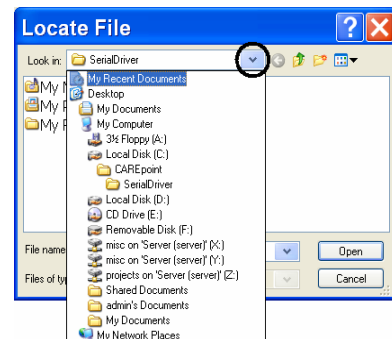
Locate File

?

X

Look in: SerialDriver

My Recent Documents
Desktop
My Documents
My Computer
3½ Floppy (A:)
Local Disk (C:)
CAREpoint
SerialDriver
Local Disk (D:)
CD Drive (E:)
Removable Disk (F:)
misc on 'Server (server)' (X:)
misc on 'Server (server)' (Y:)
projects on 'Server (server)' (Z:)
Shared Documents
admin's Documents
My Documents
My Network Places

My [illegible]
My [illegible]
My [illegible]

File name

Files of typ

Open

Cancel